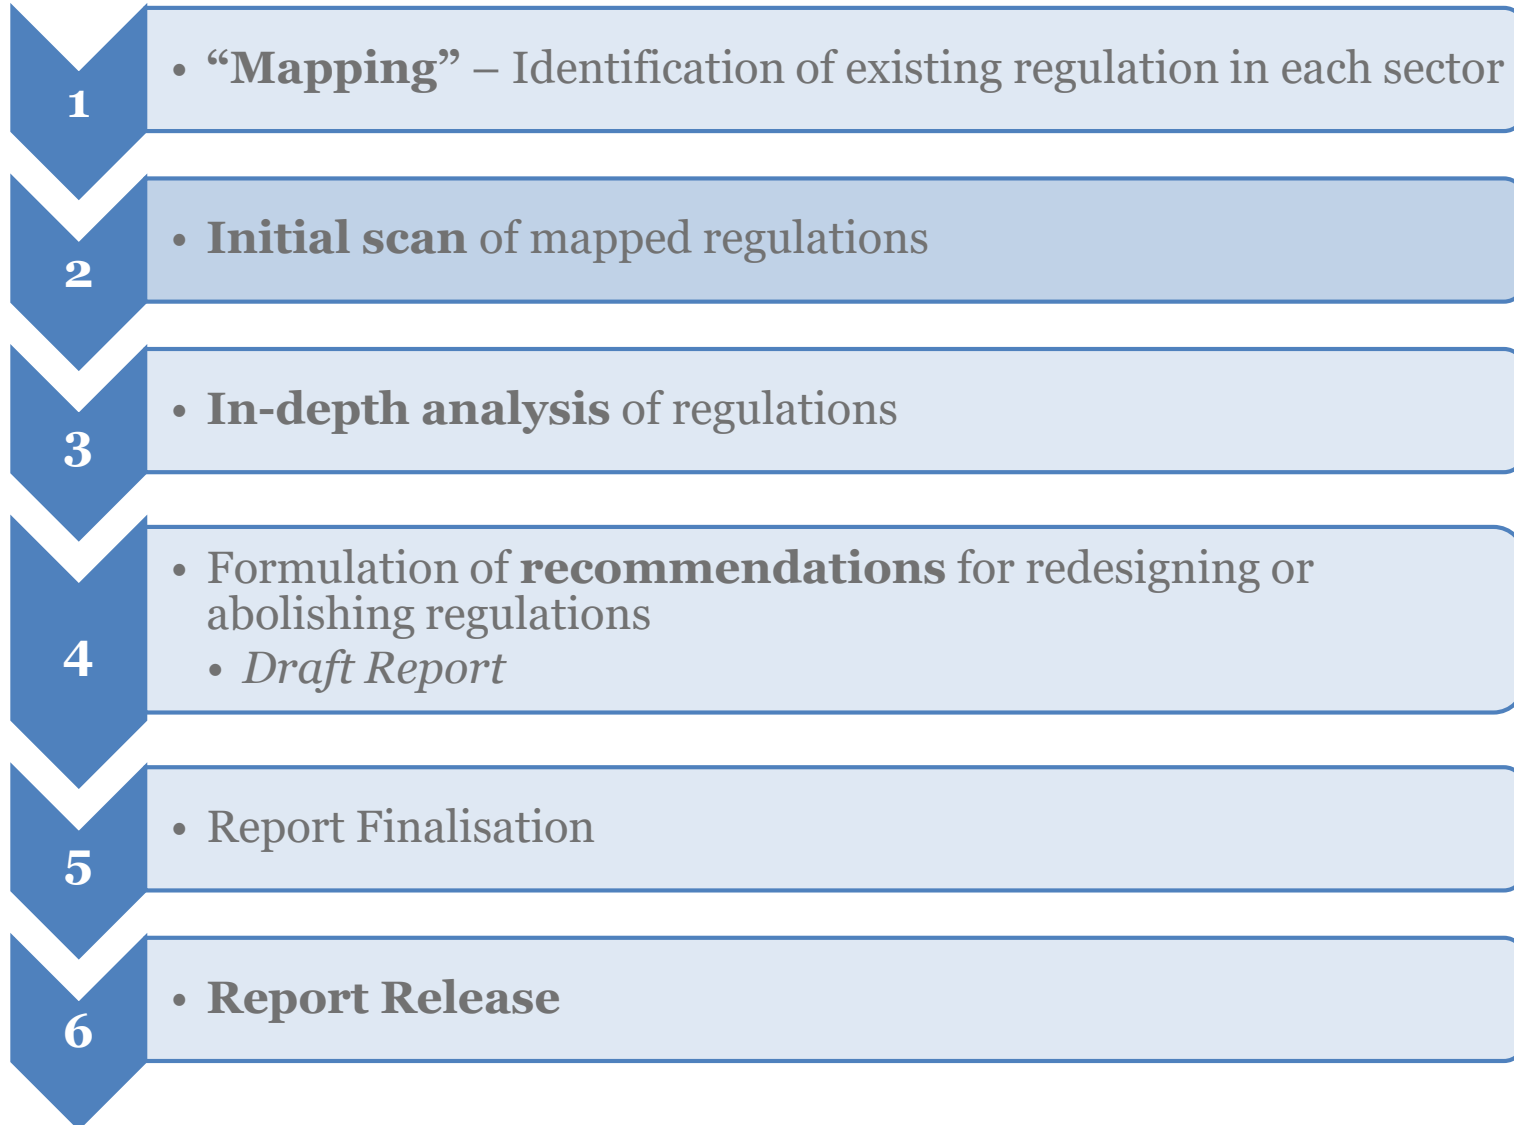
1

• “Mapping” – Identification of existing regulation in each sector

2

• Initial scan of mapped regulations

3

• In-depth analysis of regulations

4

• Formulation of recommendations for redesigning or abolishing regulations
• Draft Report

5

• Report Finalisation

6

• Report Release